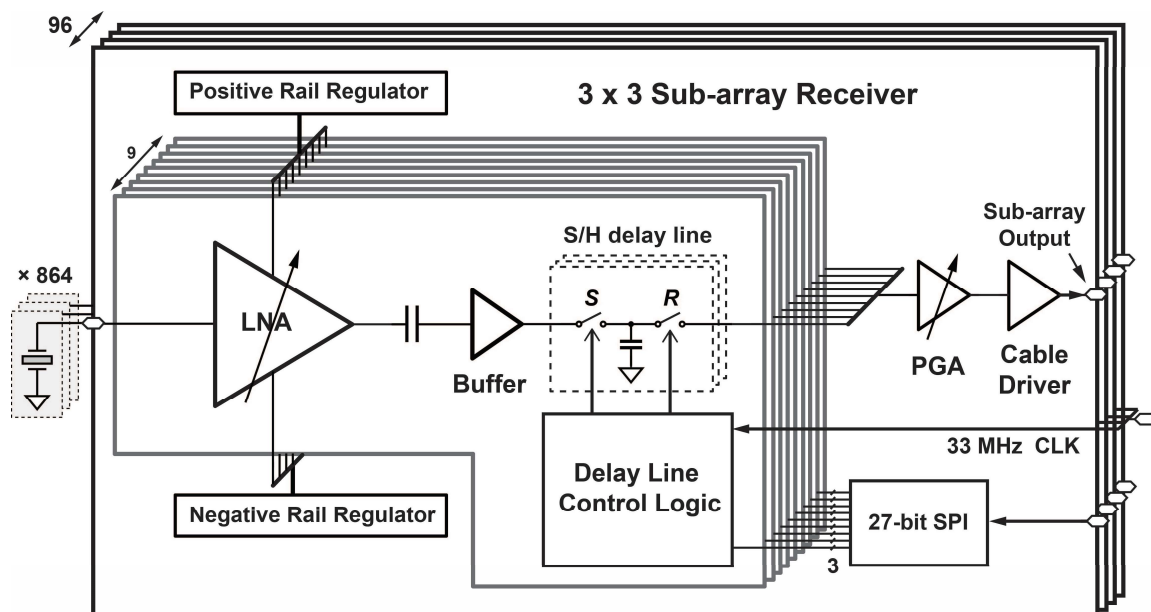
96

Positive Rail Regulator

3 x 3 Sub-array Receiver

9

× 864

LNA

S/H delay line

S

R

Buffer

Sub-array Output

PGA

Cable Driver

33 MHz CLK

Delay Line Control Logic

Negative Rail Regulator

27-bit SPI

3